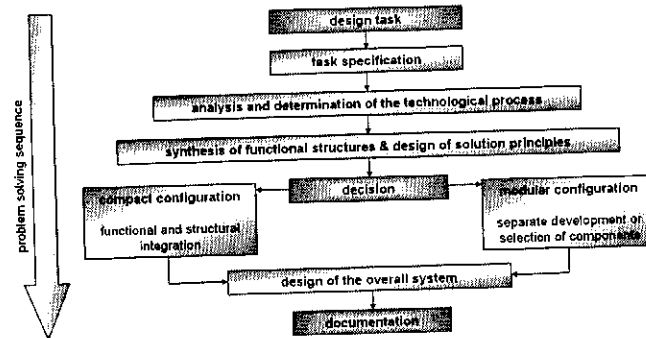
problem solving sequence

design task

task specification

analysis and determination of the technological process

synthesis of functional structures & design of solution principles

decision

compact configuration

functional and structural integration

modular configuration

separate development or selection of components

design of the overall system

documentation